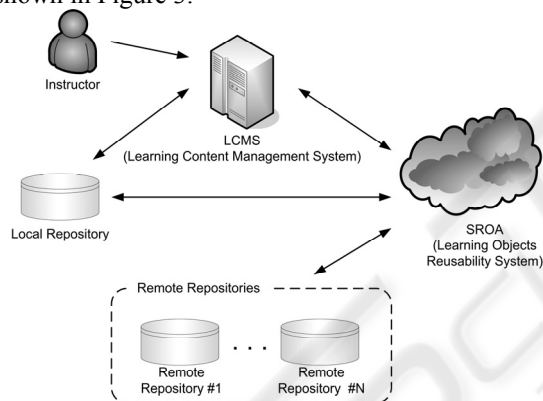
shown in Figure 3.

Instructor

LCMS
(Learning Content Management System)

Local Repository

SROA
(Learning Objects Reusability System)

Remote Repositories

Remote Repository #1

. . .

Remote Repository #N